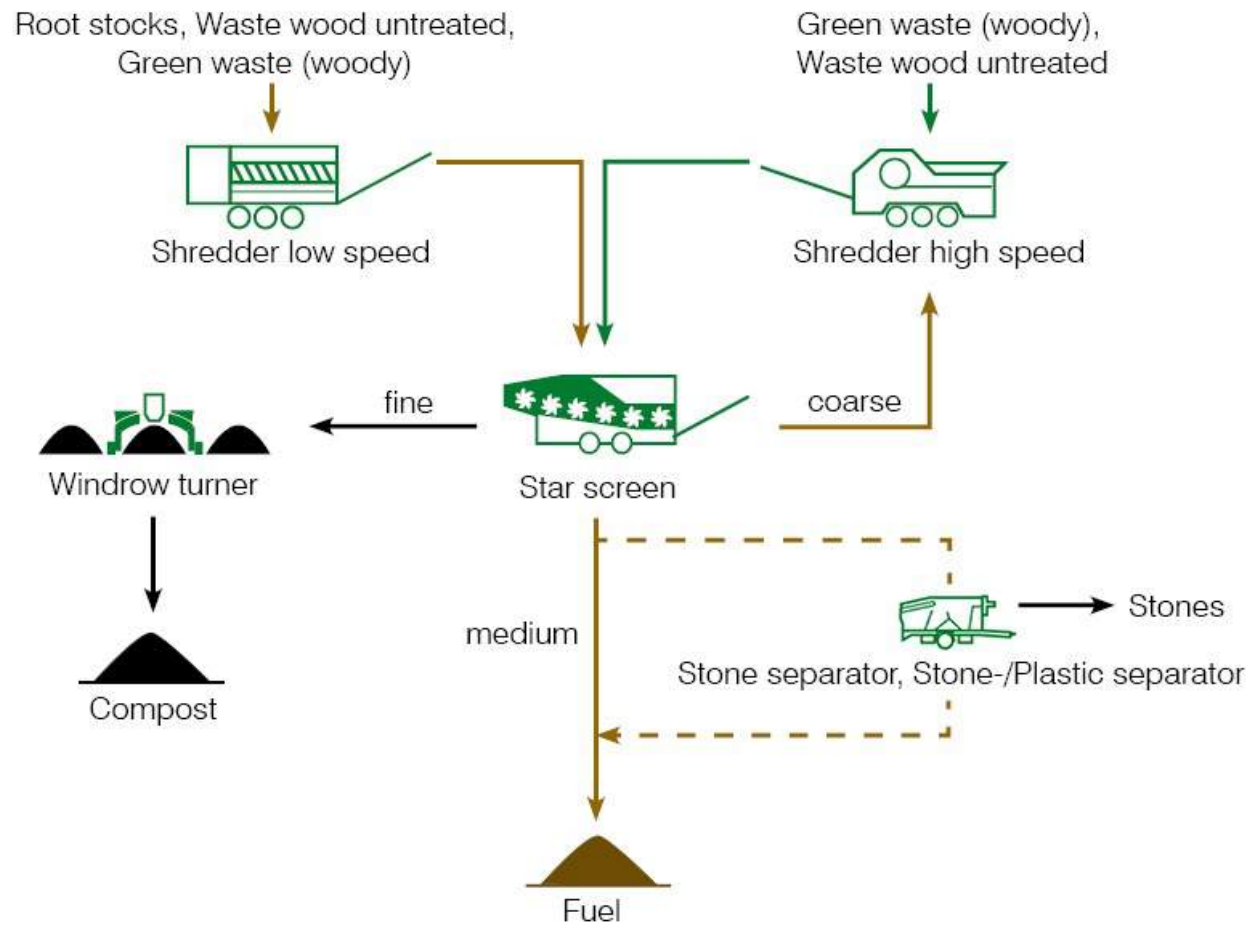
Root stocks, Waste wood untreated, Green waste (woody)

Green waste (woody), Waste wood untreated

Shredder low speed

Shredder high speed

fine

coarse

Windrow turner

Star screen

medium

Stones

Stone separator, Stone-/Plastic separator

Compost

Fuel